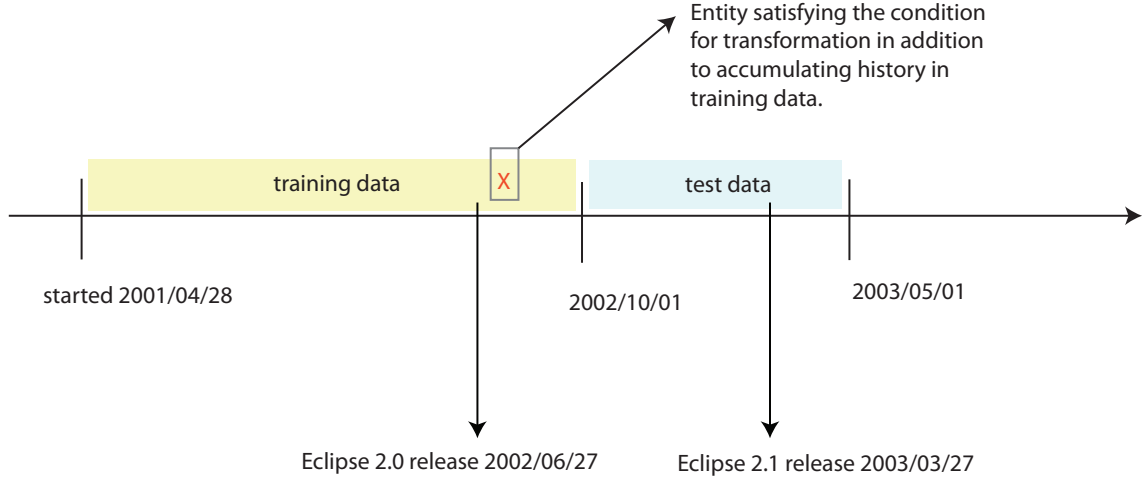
Entity satisfying the condition for transformation in addition to accumulating history in training data.

training data

X

test data

started 2001/04/28

2002/10/01

2003/05/01

Eclipse 2.0 release 2002/06/27

Eclipse 2.1 release 2003/03/27